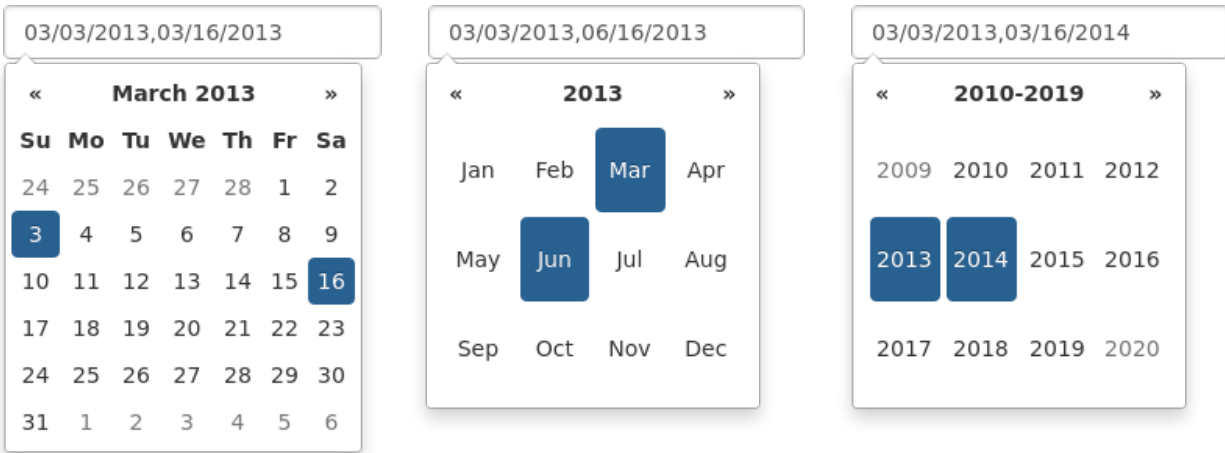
03/03/2013,03/16/2013

| « | | | March 2013 | | | » |
|---|---|---|---|---|---|---|
| Su | Mo | Tu | We | Th | Fr | Sa |
| 24 | 25 | 26 | 27 | 28 | 1 | 2 |
| 3 | 4 | 5 | 6 | 7 | 8 | 9 |
| 10 | 11 | 12 | 13 | 14 | 15 | 16 |
| 17 | 18 | 19 | 20 | 21 | 22 | 23 |
| 24 | 25 | 26 | 27 | 28 | 29 | 30 |
| 31 | 1 | 2 | 3 | 4 | 5 | 6 |

03/03/2013,06/16/2013

| « | 2013 | | » |
|---|---|---|---|
| Jan | Feb | Mar | Apr |
| May | Jun | Jul | Aug |
| Sep | Oct | Nov | Dec |

03/03/2013,03/16/2014

| « | 2010-2019 | | » |
|---|---|---|---|
| 2009 | 2010 | 2011 | 2012 |
| 2013 | 2014 | 2015 | 2016 |
| 2017 | 2018 | 2019 | 2020 |